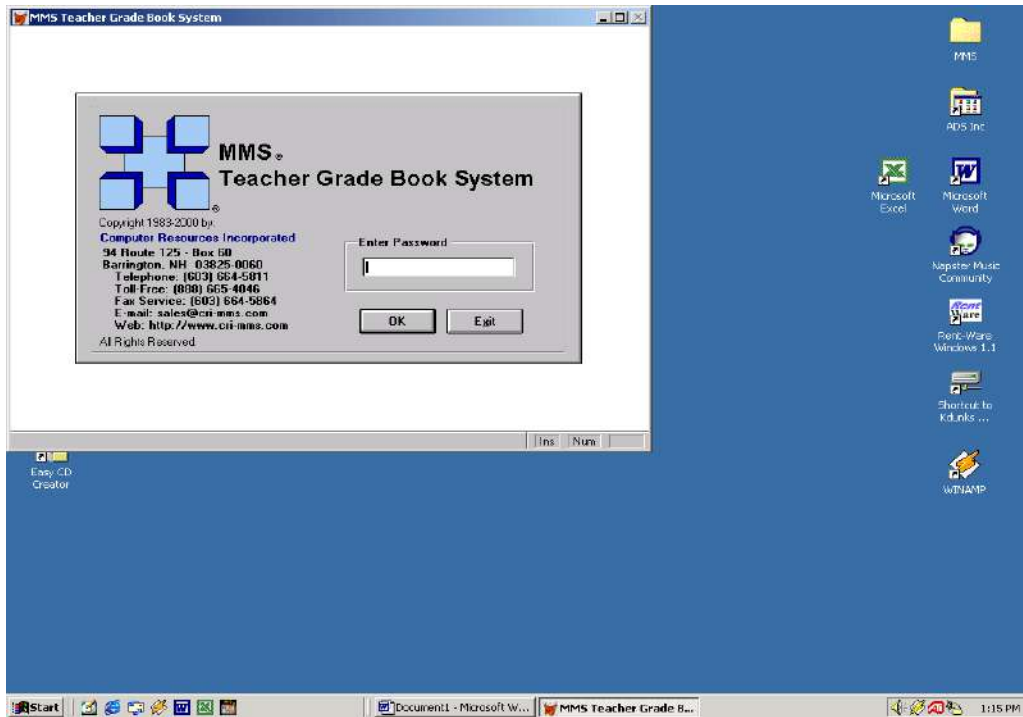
MMS Teacher Grade Book System

MMS®
Teacher Grade Book System

Copyright 1983-2000 by:
Computer Resources Incorporated
94 Route 125 - Box 60
Barrington, NH 03825 0060
Telephone: (603) 664-5811
Toll-Free: (888) 665-4046
Fax Service: (603) 664-5864
E-mail: sales@cri-mms.com
Web: http://www.cri-mms.com
All Rights Reserved.

Enter Password

OK
Exit

Ins Num

MMS
ADS Inc
Microsoft Excel
Microsoft Word
Napster Music Community
Rent Ware
Rent-Ware Windows 1.1
Shortcut to Kdlinks ...
WINAMP
Easy CD Creator

Start
Document1 - Microsoft W...
MMS Teacher Grade B...
1:15 PM